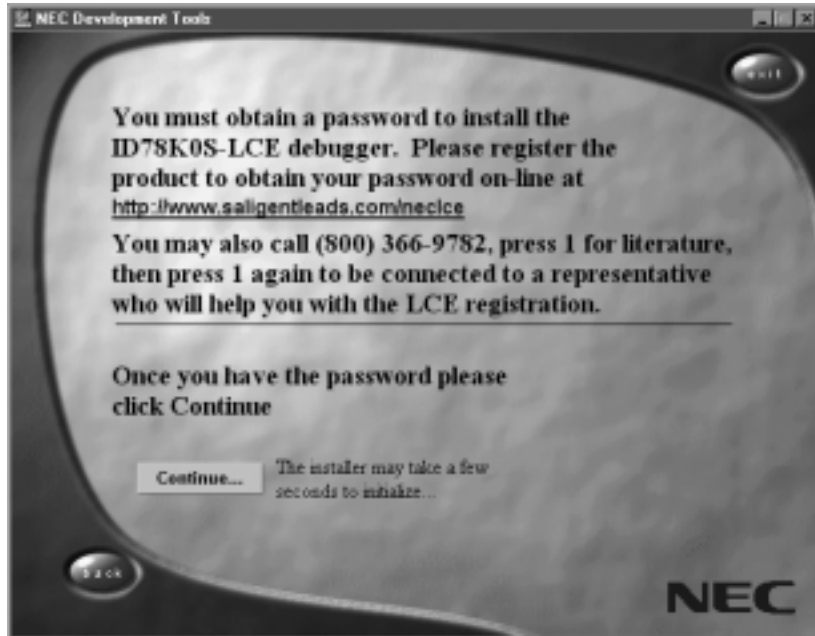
NEC Development Tools

exit

You must obtain a password to install the ID78K0S-LCE debugger. Please register the product to obtain your password on-line at http://www.saligentleads.com/necice

You may also call (800) 366-9782, press 1 for literature, then press 1 again to be connected to a representative who will help you with the LCE registration.

Once you have the password please click Continue

Continue...

The installer may take a few seconds to initialize...

back

NEC